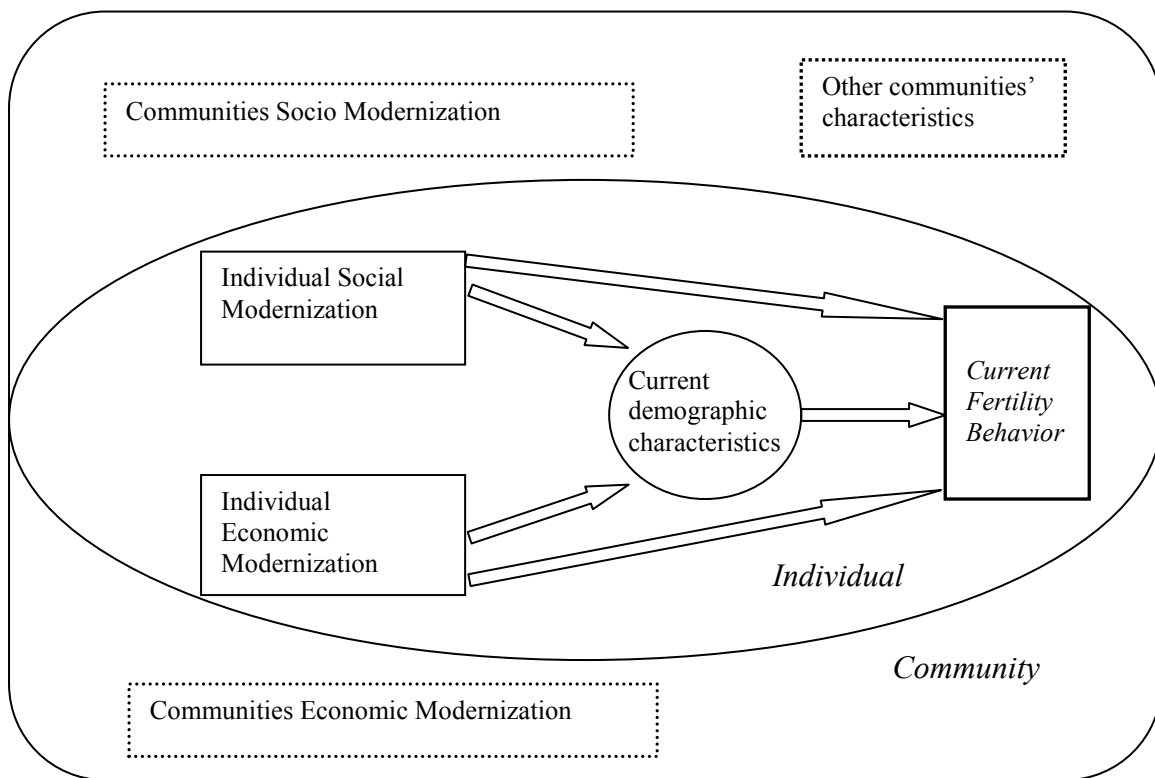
Communities Socio Modernization

Other communities' characteristics

Individual Social Modernization

Current demographic characteristics

Current Fertility Behavior

Individual Economic Modernization

Individual

Community

Communities Economic Modernization